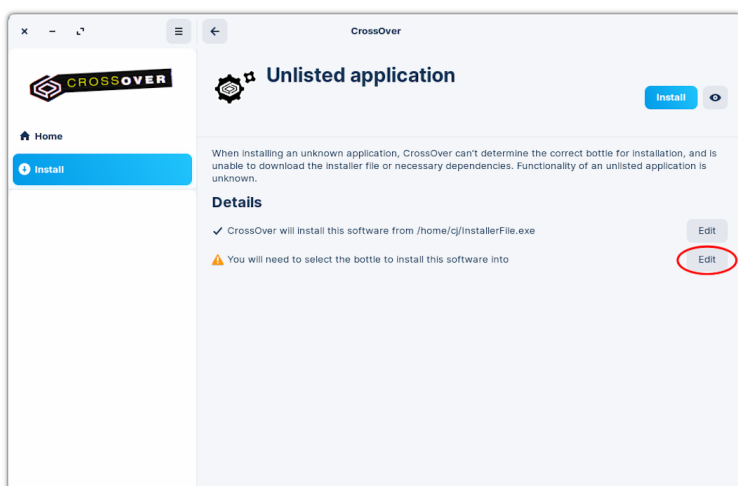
CrossOver

CROSSOVER

Home

Install

Unlisted application

Install

When installing an unknown application, CrossOver can't determine the correct bottle for installation, and is unable to download the installer file or necessary dependencies. Functionality of an unlisted application is unknown.

Details

CrossOver will install this software from /home/cj/InstallerFile.exe

Edit

You will need to select the bottle to install this software into

Edit